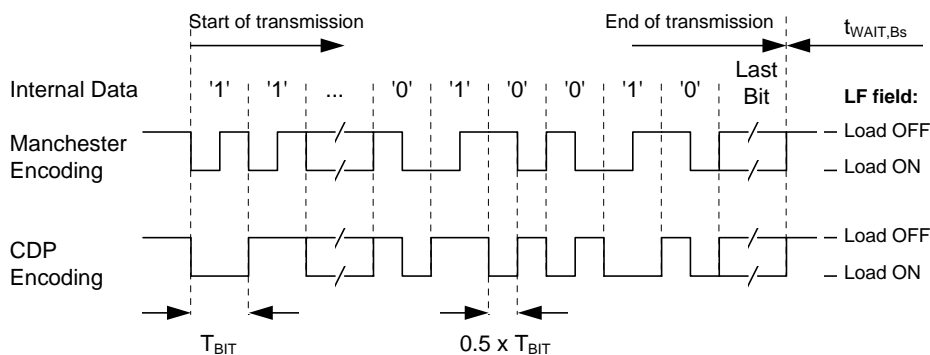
Start of transmission

End of transmission

$t_{WAIT,Bs}$

Internal Data '1' '1' ... '0' '1' '0' '0' '1' '0' Last Bit

LF field:

Manchester Encoding

Load OFF

Load ON

CDP Encoding

Load OFF

Load ON

$T_{BIT}$

$0.5 \times T_{BIT}$